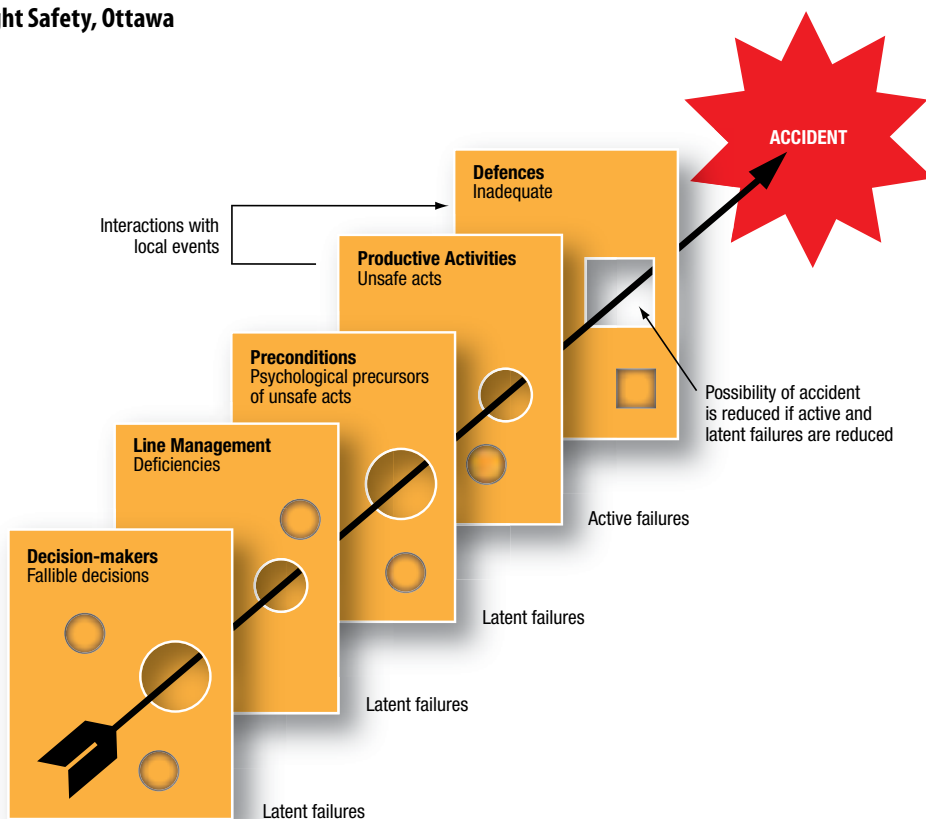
ht Safety, Ottawa

ACCIDENT

Defences
Inadequate

Interactions with local events

Productive Activities
Unsafe acts

Preconditions
Psychological precursors of unsafe acts

Possibility of accident is reduced if active and latent failures are reduced

Line Management
Deficiencies

Active failures

Decision-makers
Fallible decisions

Latent failures

Latent failures

Latent failures